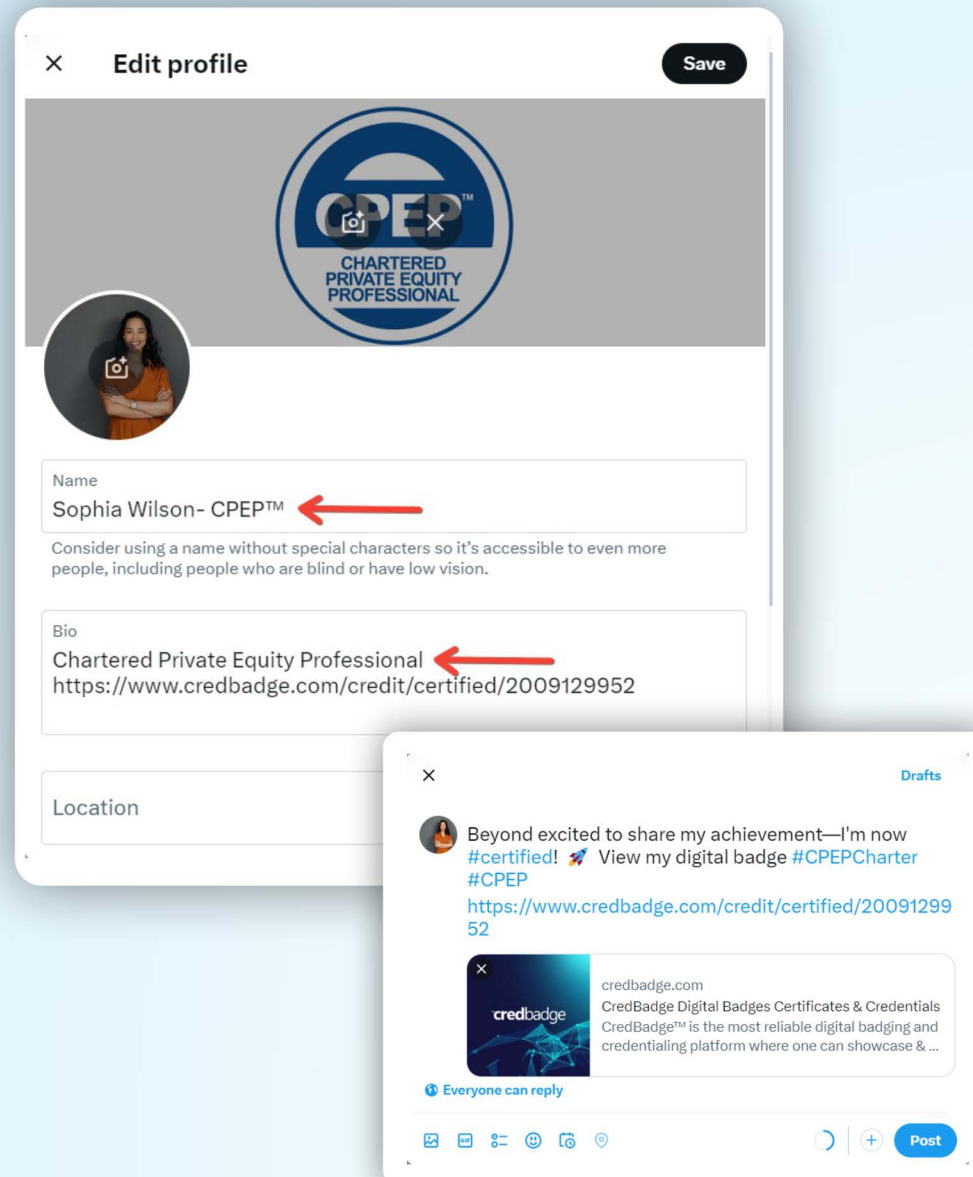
×
Edit profile
Save

CPEP™
CHARTERED PRIVATE EQUITY PROFESSIONAL

Name
Sophia Wilson- CPEP™

Consider using a name without special characters so it's accessible to even more people, including people who are blind or have low vision.

Bio
Chartered Private Equity Professional
https://www.credbadge.com/credit/certified/2009129952

Location

×
Drafts

Beyond excited to share my achievement—I'm now #certified! 🚀 View my digital badge #CPEPCharter #CPEP
https://www.credbadge.com/credit/certified/2009129952

credbadge
credbadge.com
CredBadge Digital Badges Certificates & Credentials
CredBadge™ is the most reliable digital badging and credentialing platform where one can showcase & ...

Everyone can reply

Post